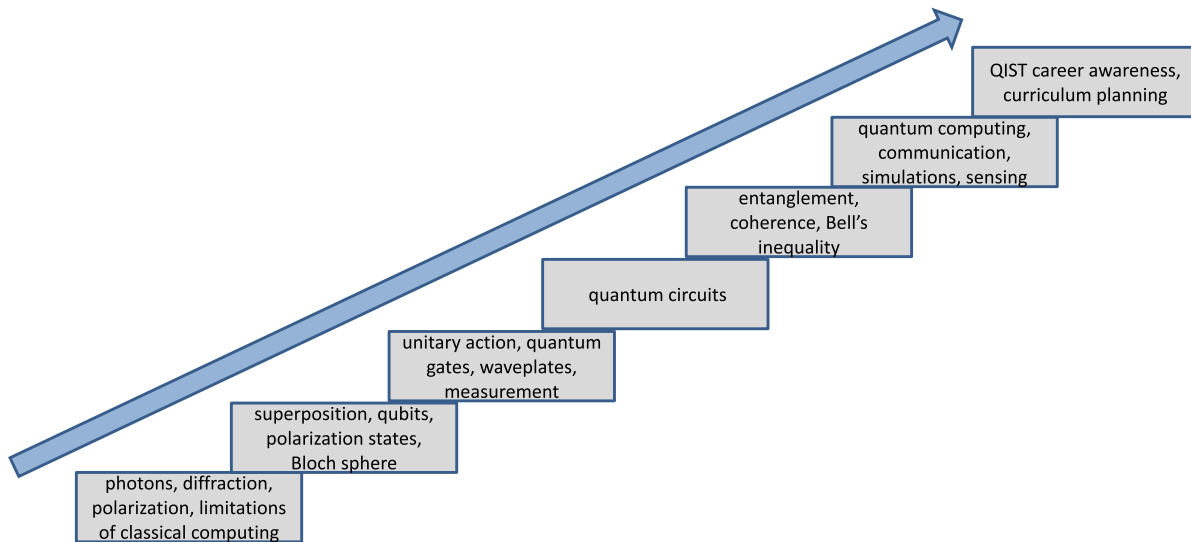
photons, diffraction, polarization, limitations of classical computing

superposition, qubits, polarization states, Bloch sphere

unitary action, quantum gates, waveplates, measurement

quantum circuits

entanglement, coherence, Bell's inequality

quantum computing, communication, simulations, sensing

QIST career awareness, curriculum planning